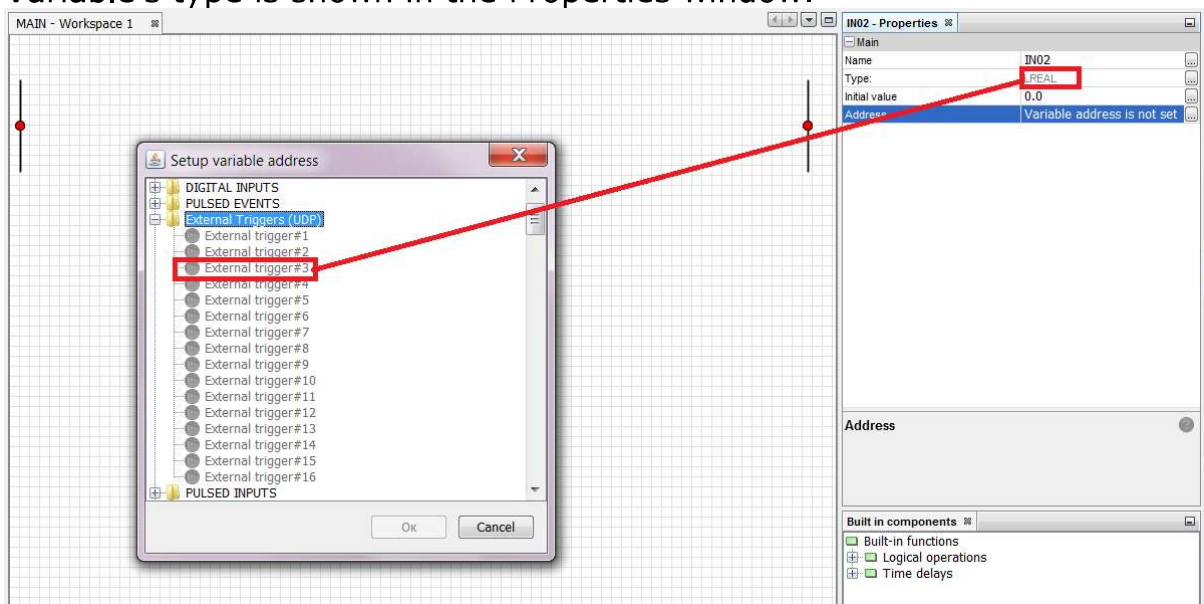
Variable's type is shown in the Properties window.

MAIN - Workspace 1

IN02 - Properties

Main

| Name | IN02 |
|---|---|
| Type: | LREAL |
| Initial value | 0.0 |
| Address | Variable address is not set |

Address

Built in components

Built-in functions
Logical operations
Time delays

Setup variable address

DIGITAL INPUTS
PULSED EVENTS
External Triggers (UDP)
External trigger#1
External trigger#2
External trigger#3
External trigger#4
External trigger#5
External trigger#6
External trigger#7
External trigger#8
External trigger#9
External trigger#10
External trigger#11
External trigger#12
External trigger#13
External trigger#14
External trigger#15
External trigger#16
PULSED INPUTS

OK
Cancel